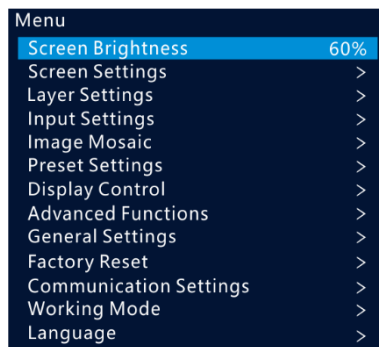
Menu
Screen Brightness 60%
Screen Settings >
Layer Settings >
Input Settings >
Image Mosaic >
Preset Settings >
Display Control >
Advanced Functions >
General Settings >
Factory Reset >
Communication Settings >
Working Mode >
Language >